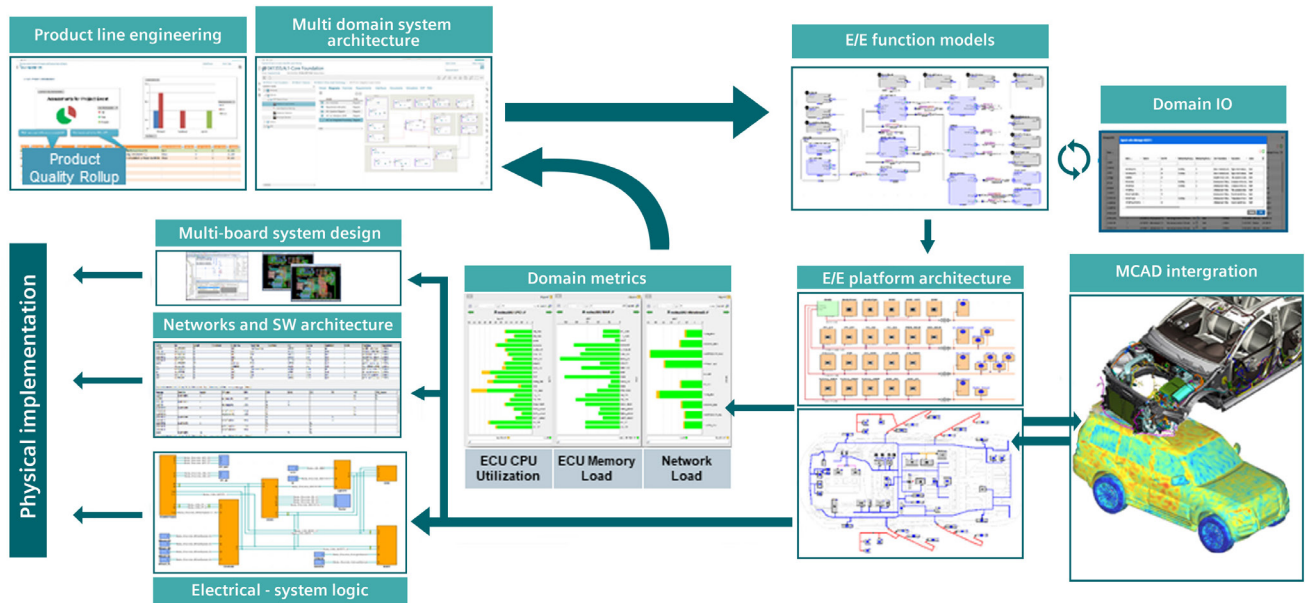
Product line engineering

Multi domain system architecture

Product Quality Rollup

E/E function models

Domain IO

Multi-board system design

Networks and SW architecture

Electrical - system logic

Physical implementation

Domain metrics

ECU CPU Utilization

ECU Memory Load

Network Load

E/E platform architecture

MCAD intergration